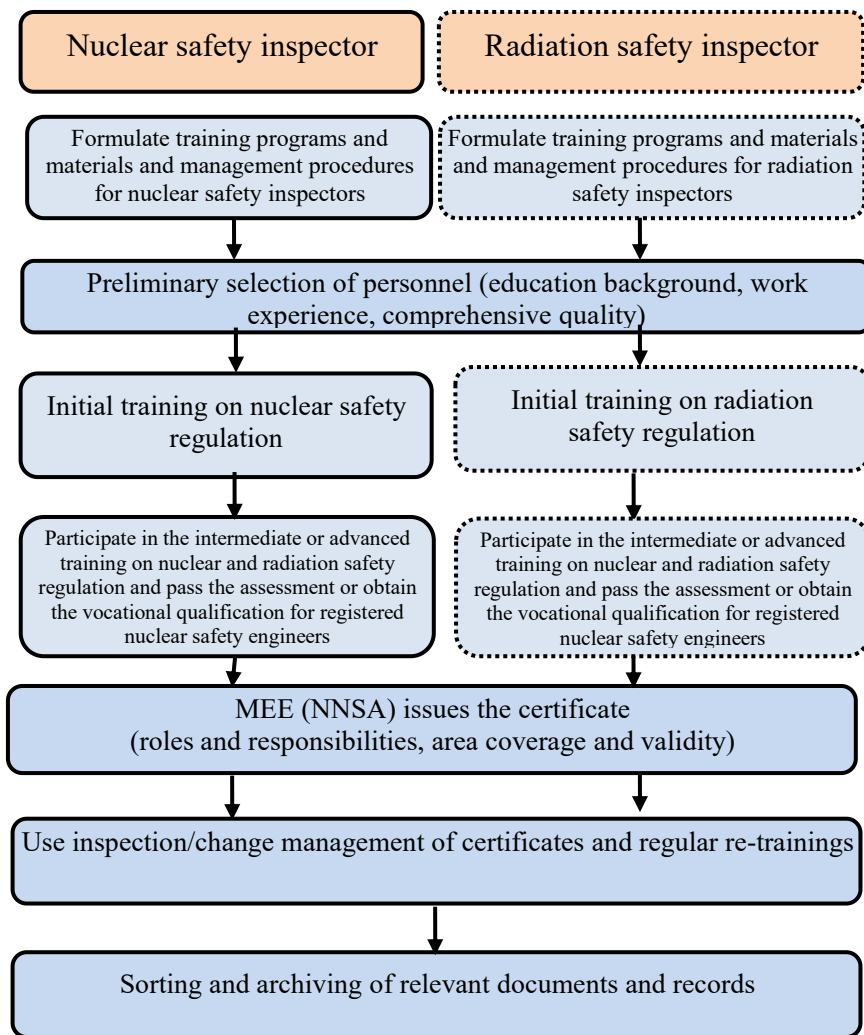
Nuclear safety inspector

Radiation safety inspector

Formulate training programs and materials and management procedures for nuclear safety inspectors

Formulate training programs and materials and management procedures for radiation safety inspectors

Preliminary selection of personnel (education background, work experience, comprehensive quality)

Initial training on nuclear safety regulation

Initial training on radiation safety regulation

Participate in the intermediate or advanced training on nuclear and radiation safety regulation and pass the assessment or obtain the vocational qualification for registered nuclear safety engineers

Participate in the intermediate or advanced training on nuclear and radiation safety regulation and pass the assessment or obtain the vocational qualification for registered nuclear safety engineers

MEE (NNSA) issues the certificate (roles and responsibilities, area coverage and validity)

Use inspection/change management of certificates and regular re-trainings

Sorting and archiving of relevant documents and records